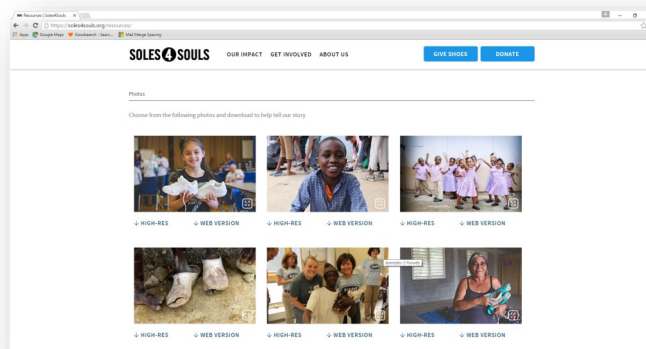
Resources | Soles4Souls ×

https://soles4souls.org/resources/

Apps Google Maps Goodsearch - Searc... Mail Merge Spacing

SOLES 4 SOULS OUR IMPACT GET INVOLVED ABOUT US GIVE SHOES DONATE

Photos

Choose from the following photos and download to help tell our story

↓ HIGH-RES ↓ WEB VERSION ↓ HIGH-RES ↓ WEB VERSION ↓ HIGH-RES ↓ WEB VERSION

↓ HIGH-RES ↓ WEB VERSION ↓ HIGH-RES ↓ WEB VERSION ↓ HIGH-RES ↓ WEB VERSION